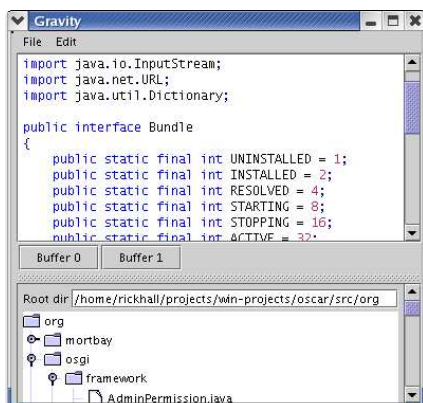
Gravity

File Edit

import java.io.InputStream;
import java.net.URL;
import java.util.Dictionary;

public interface Bundle
{
public static final int UNINSTALLED = 1;
public static final int INSTALLED = 2;
public static final int RESOLVED = 4;
public static final int STARTING = 8;
public static final int STOPPING = 16;
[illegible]

Buffer 0 Buffer 1

Root dir /home/rickhall/projects/win-projects/oscar/src/org

org
mortbay
osgi
framework
AdminPermission.java